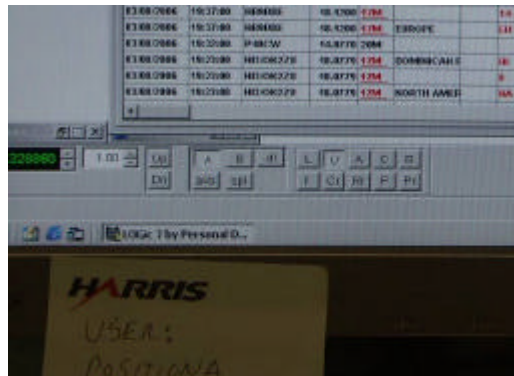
| 03/08/2006 | 19:37:00 | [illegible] | 18.1200 | 17M | | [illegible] |
|---|---|---|---|---|---|---|
| 03/08/2006 | 19:37:00 | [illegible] | 18.1200 | 17M | EUROPE | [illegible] |
| 03/08/2006 | 19:23:00 | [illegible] | 14.0770 | 20M | | |
| 03/08/2006 | 19:23:00 | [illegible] | 18.0770 | 17M | DOMINICAN F | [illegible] |
| 03/08/2006 | 19:23:00 | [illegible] | 18.0770 | 17M | | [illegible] |
| 03/08/2006 | 19:23:00 | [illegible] | 18.0770 | 17M | NORTH AMER | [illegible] |

328880 1.00 Up Dn A B All A/B Spl L U A C B I Cr R F Pr

LOGic 7 by Personal D...

HARRIS

USER:
POSITION A